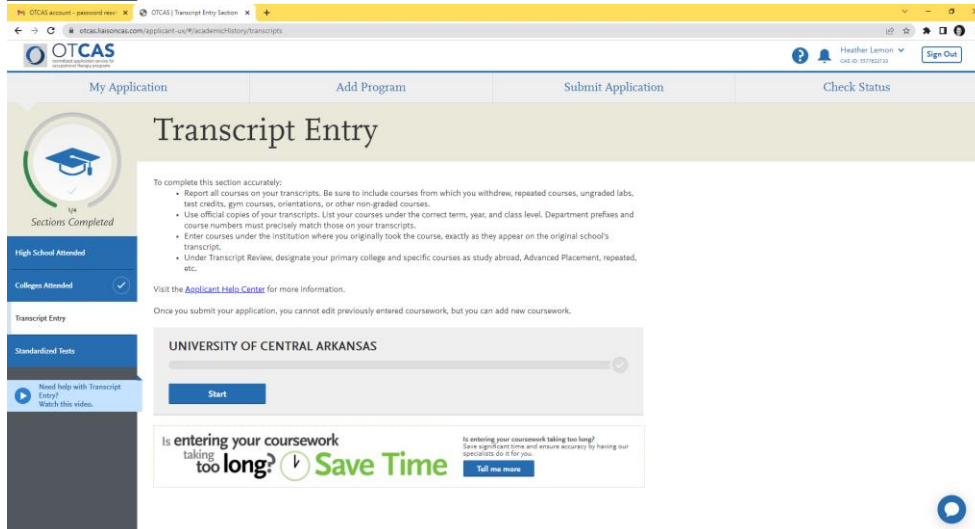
OTCAS account - password reset ×
OTCAS | Transcript Entry Section ×
+

otcas.liaisoncas.com/applicant-ux/#/academicHistory/transcripts

OTCAS
centralized application service for occupational therapy programs

Heather Lemon
CAS ID: 5577823733
Sign Out

My Application
Add Program
Submit Application
Check Status

1/4
Sections Completed

High School Attended
Colleges Attended
Transcript Entry
Standardized Tests

Need help with Transcript Entry? Watch this video.

Transcript Entry

To complete this section accurately:
- Report all courses on your transcripts. Be sure to include courses from which you withdrew, repeated courses, ungraded labs, test credits, gym courses, orientations, or other non-graded courses.
- Use official copies of your transcripts. List your courses under the correct term, year, and class level. Department prefixes and course numbers must precisely match those on your transcripts.
- Enter courses under the institution where you originally took the course, exactly as they appear on the original school's transcript.
- Under Transcript Review, designate your primary college and specific courses as study abroad, Advanced Placement, repeated, etc.

Visit the Applicant Help Center for more information.

Once you submit your application, you cannot edit previously entered coursework, but you can add new coursework.

UNIVERSITY OF CENTRAL ARKANSAS

Start

Is entering your coursework taking too long? Save Time

Is entering your coursework taking too long?
Save significant time and ensure accuracy by having our specialists do it for you.
Tell me more